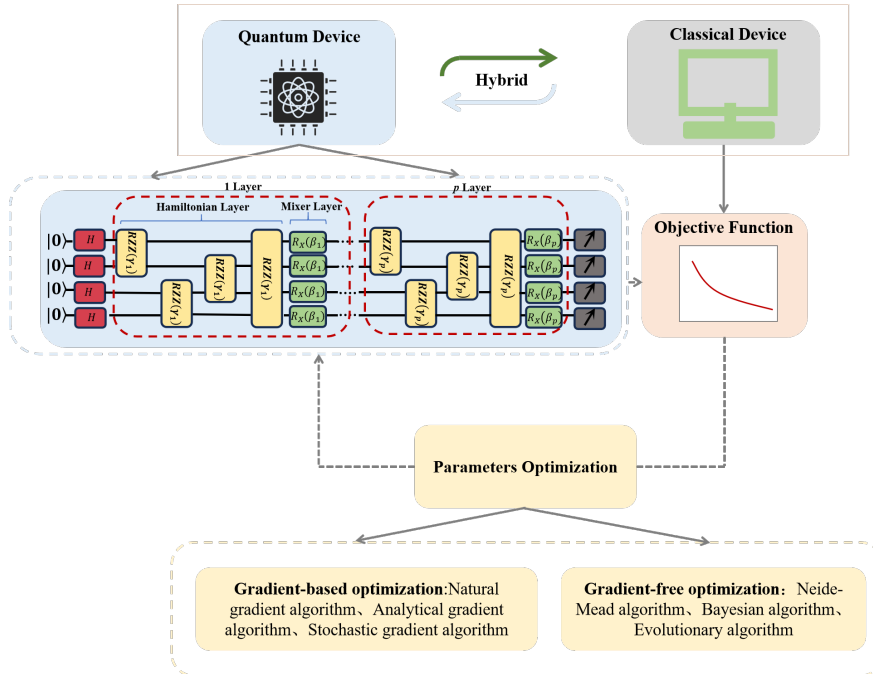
Quantum Device

Hybrid

Classical Device

1 Layer

Hamiltonian Layer

Mixer Layer

p Layer

$|0\rangle$ $H$

$|0\rangle$ $H$

$|0\rangle$ $H$

$|0\rangle$ $H$

$RZZ(\gamma_1)$ $RZZ(\gamma_1)$ $RZZ(\gamma_1)$ $RZZ(\gamma_1)$

$R_X(\beta_1)$ $R_X(\beta_1)$ $R_X(\beta_1)$ $R_X(\beta_1)$

$RZZ(\gamma_p)$ $RZZ(\gamma_p)$ $RZZ(\gamma_p)$ $RZZ(\gamma_p)$

$R_X(\beta_p)$ $R_X(\beta_p)$ $R_X(\beta_p)$ $R_X(\beta_p)$

Objective Function

Parameters Optimization

Gradient-based optimization:Natural gradient algorithm、Analytical gradient algorithm、Stochastic gradient algorithm

Gradient-free optimization：Neide-Mead algorithm、Bayesian algorithm、Evolutionary algorithm